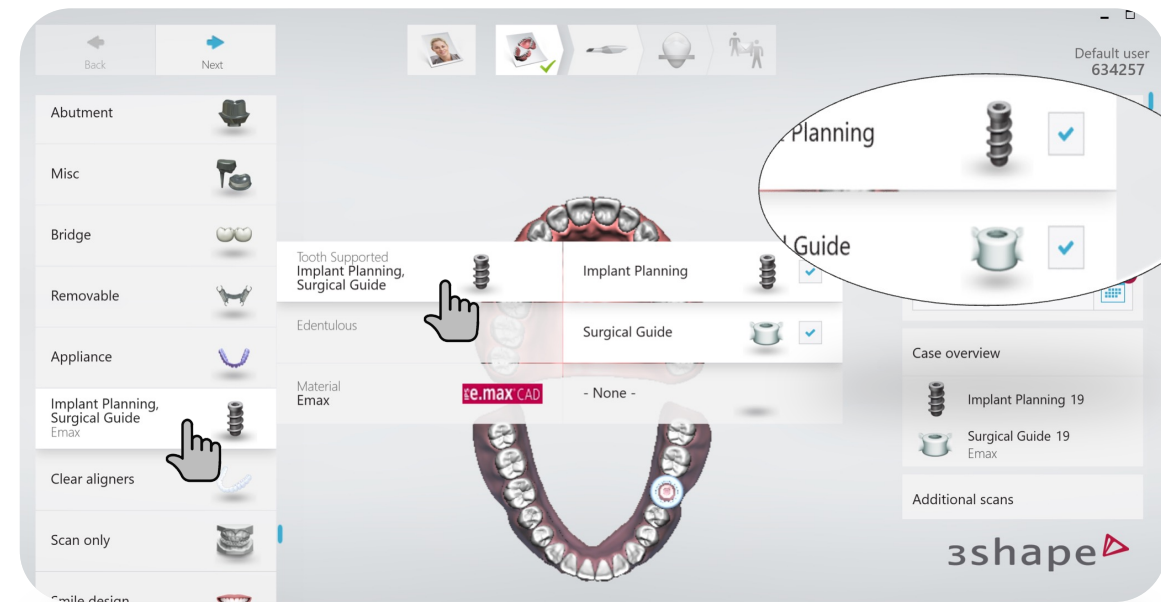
Back

Next

Default user
634257

Abutment

Misc

Bridge

Removable

Appliance

Implant Planning, Surgical Guide
Emax

Clear aligners

Scan only

Smile design

Tooth Supported
Implant Planning, Surgical Guide

Edentulous

Material
Emax

e.max CAD

Implant Planning

Surgical Guide

- None -

Planning

Guide

Case overview

Implant Planning 19

Surgical Guide 19
Emax

Additional scans

3shape